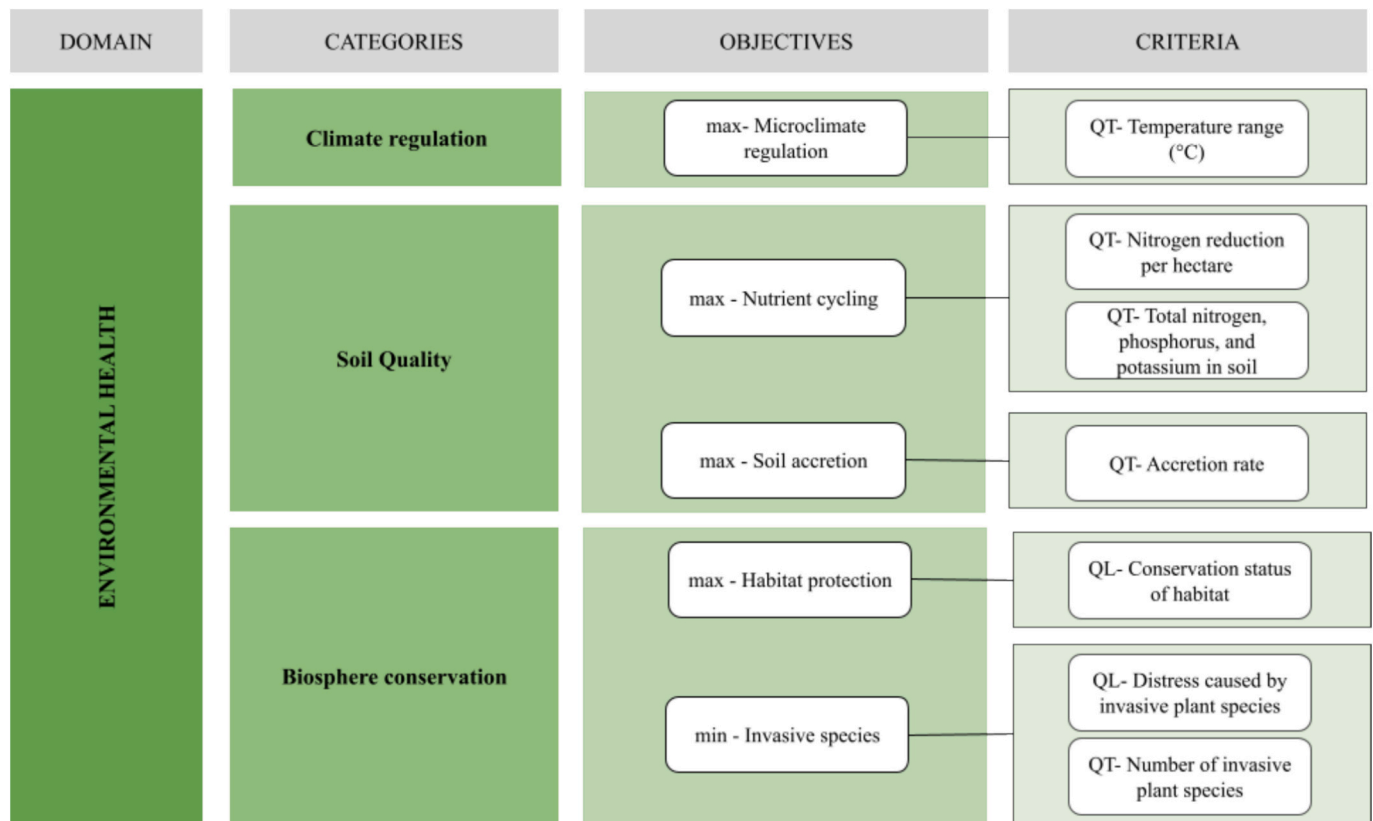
| DOMAIN | CATEGORIES | OBJECTIVES | CRITERIA |
|---|---|---|---|
| ENVIRONMENTAL HEALTH | Climate regulation | max- Microclimate regulation | QT- Temperature range (°C) |
| | Soil Quality | max - Nutrient cycling | QT- Nitrogen reduction per hectare |
| | | | QT- Total nitrogen, phosphorus, and potassium in soil |
| | | max - Soil accretion | QT- Accretion rate |
| | Biosphere conservation | max - Habitat protection | QL- Conservation status of habitat |
| | | min - Invasive species | QL- Distress caused by invasive plant species |
| | | | QT- Number of invasive plant species |